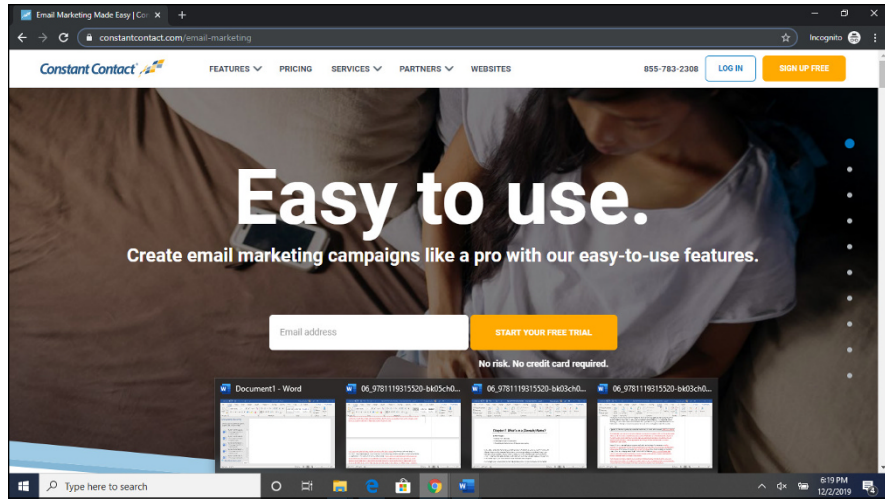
Email Marketing Made Easy | Cor ×
+
constantcontact.com/email-marketing
Incognito

Constant Contact
FEATURES
PRICING
SERVICES
PARTNERS
WEBSITES
855-783-2308
LOG IN
SIGN UP FREE

Easy to use.

Create email marketing campaigns like a pro with our easy-to-use features.

Email address
START YOUR FREE TRIAL
No risk. No credit card required.

Document1 - Word
06_9781119315520-bk05ch0...
06_9781119315520-bk03ch0...
06_9781119315520-bk03ch0...

Type here to search
6:19 PM
12/2/2019